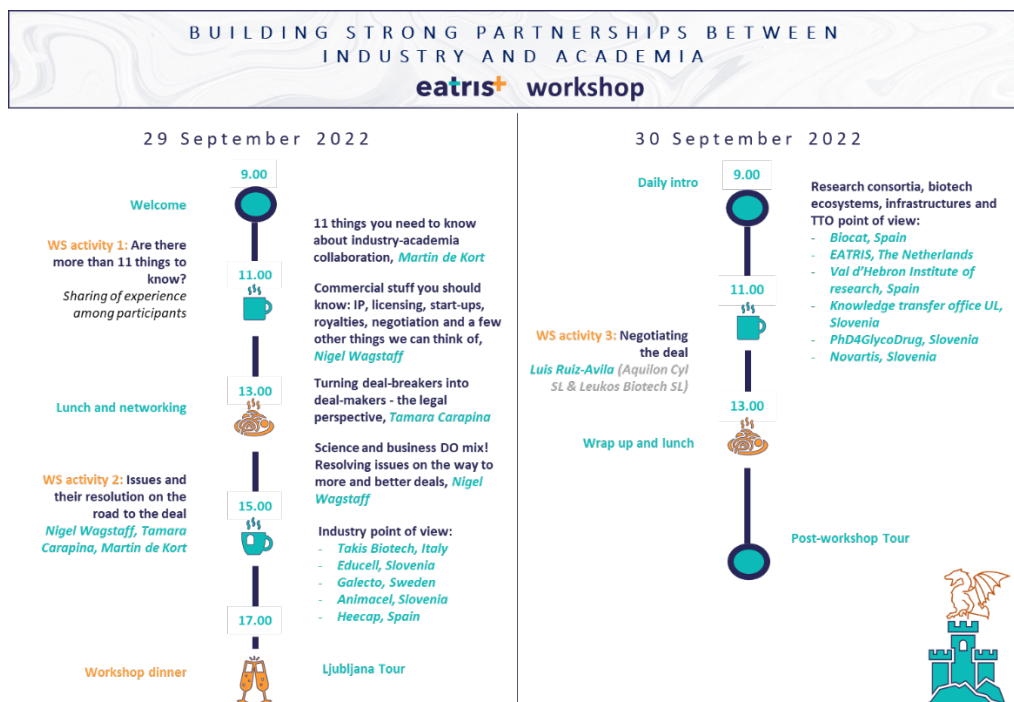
BUILDING STRONG PARTNERSHIPS BETWEEN INDUSTRY AND ACADEMIA

eatris+ workshop

29 September 2022

9.00

Welcome

11 things you need to know about industry-academia collaboration, Martin de Kort

WS activity 1: Are there more than 11 things to know?
Sharing of experience among participants

11.00

Commercial stuff you should know: IP, licensing, start-ups, royalties, negotiation and a few other things we can think of, Nigel Wagstaff

13.00

Lunch and networking

Turning deal-breakers into deal-makers - the legal perspective, Tamara Carapina

Science and business DO mix! Resolving issues on the way to more and better deals, Nigel Wagstaff

WS activity 2: Issues and their resolution on the road to the deal
Nigel Wagstaff, Tamara Carapina, Martin de Kort

15.00

Industry point of view:
- Takis Biotech, Italy
- Educell, Slovenia
- Galecto, Sweden
- Animacel, Slovenia
- Heecap, Spain

17.00

Workshop dinner

Ljubljana Tour

30 September 2022

Daily intro

9.00

Research consortia, biotech ecosystems, infrastructures and TTO point of view:
- Biocat, Spain
- EATRIS, The Netherlands
- Val d'Hebron Institute of research, Spain
- Knowledge transfer office UL, Slovenia
- PhD4GlycoDrug, Slovenia
- Novartis, Slovenia

11.00

WS activity 3: Negotiating the deal
Luis Ruiz-Avila (Aquilon Cyl SL & Leukos Biotech SL)

13.00

Wrap up and lunch

Post-workshop Tour